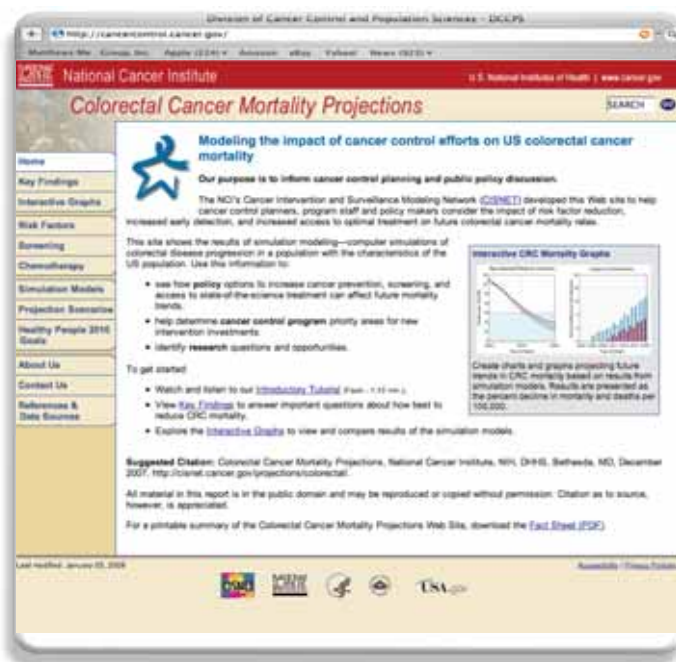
Division of Cancer Control and Population Sciences - DCCPS

http://cancercontrol.cancer.gov/

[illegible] Apple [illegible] Amazon eBay Yahoo! News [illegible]

National Cancer Institute

U.S. National Institutes of Health | www.cancer.gov

Colorectal Cancer Mortality Projections

SEARCH

Home

Key Findings

Interactive Graphs

Risk Factors

Screening

Chemotherapy

Simulation Models

Projection Scenarios

Healthy People 2010 Goals

About Us

Contact Us

References & Data Sources

Modeling the impact of cancer control efforts on US colorectal cancer mortality

Our purpose is to inform cancer control planning and public policy discussion.

The NCI's Cancer Intervention and Surveillance Modeling Network (CISNET) developed this Web site to help cancer control planners, program staff and policy makers consider the impact of risk factor reduction, increased early detection, and increased access to optimal treatment on future colorectal cancer mortality rates.

This site shows the results of simulation modeling—computer simulations of colorectal disease progression in a population with the characteristics of the US population. Use this information to:

• see how policy options to increase cancer prevention, screening, and access to state-of-the-science treatment can affect future mortality trends.

• help determine cancer control program priority areas for new intervention investments.

• identify research questions and opportunities.

To get started:

• Watch and listen to our Introductory Tutorial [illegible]

• View Key Findings to answer important questions about how best to reduce CRC mortality.

• Explore the Interactive Graphs to view and compare results of the simulation models.

Interactive CRC Mortality Graphs

Create charts and graphs projecting future trends in CRC mortality based on results from simulation models. Results are presented as the percent decline in mortality and deaths per 100,000.

Suggested Citation: Colorectal Cancer Mortality Projections, National Cancer Institute, NIH, DHHS, Bethesda, MD, December 2007, http://cisnet.cancer.gov/projections/colorectal/.

All material in this report is in the public domain and may be reproduced or copied without permission. Citation as to source, however, is appreciated.

For a printable summary of the Colorectal Cancer Mortality Projections Web Site, download the Fact Sheet (PDF).

Last modified: January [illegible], 2008

Accessibility | Privacy Policy

USA.gov